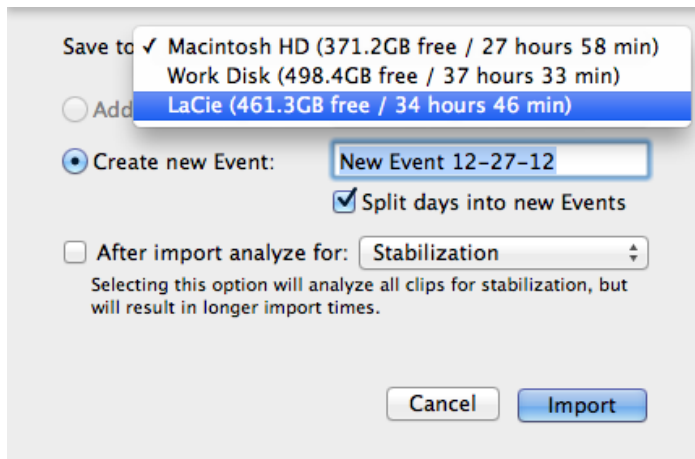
Save to ✓ Macintosh HD (371.2GB free / 27 hours 58 min)
Work Disk (498.4GB free / 37 hours 33 min)
LaCie (461.3GB free / 34 hours 46 min)

Add

Create new Event: New Event 12-27-12

Split days into new Events

After import analyze for: Stabilization

Selecting this option will analyze all clips for stabilization, but will result in longer import times.

Cancel Import